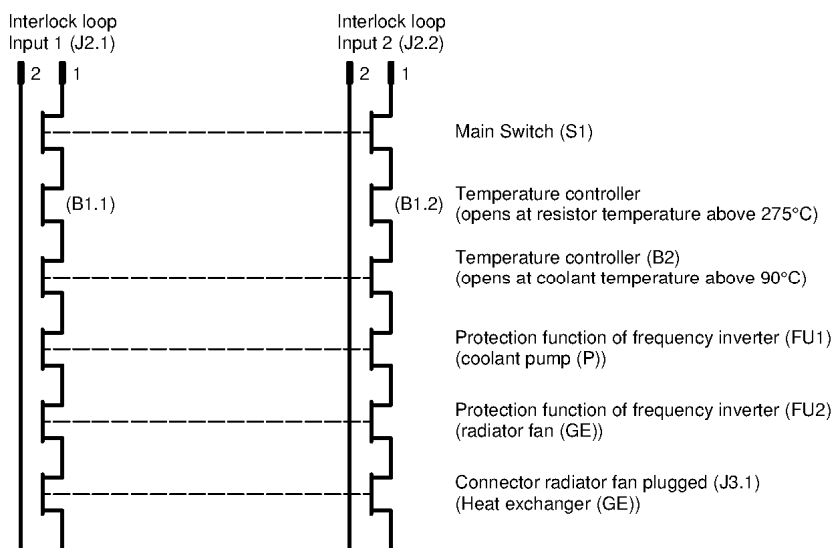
Interlock loop
Input 1 (J2.1)

Interlock loop
Input 2 (J2.2)

2 1

2 1

Main Switch (S1)

(B1.1)

(B1.2)

Temperature controller
(opens at resistor temperature above 275°C)

Temperature controller (B2)
(opens at coolant temperature above 90°C)

Protection function of frequency inverter (FU1)
(coolant pump (P))

Protection function of frequency inverter (FU2)
(radiator fan (GE))

Connector radiator fan plugged (J3.1)
(Heat exchanger (GE))